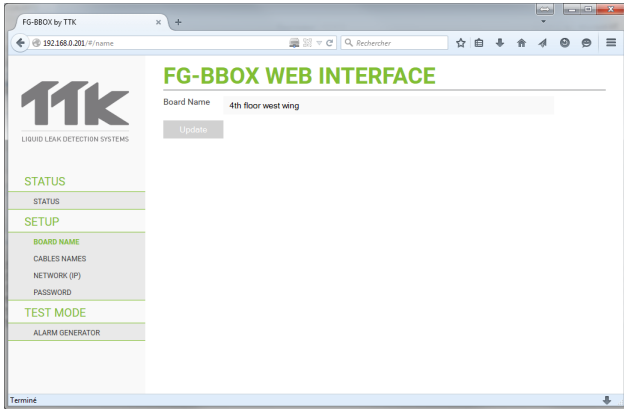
FG-BBOX by TTK
192.168.0.201/#/name
Rechercher

TTK
LIQUID LEAK DETECTION SYSTEMS

STATUS
STATUS
SETUP
BOARD NAME
CABLES NAMES
NETWORK (IP)
PASSWORD
TEST MODE
ALARM GENERATOR

FG-BBOX WEB INTERFACE

Board Name
4th floor west wing

Update

Terminé